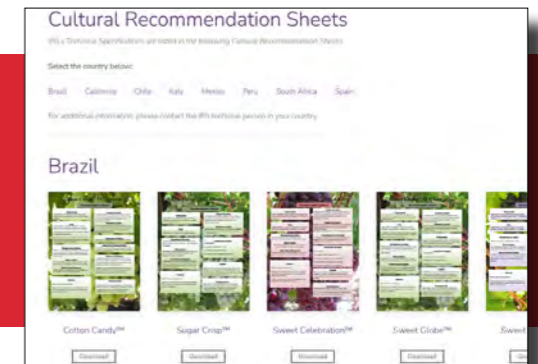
Cultural Recommendation Sheets

IFG's Technical Specifications are listed in the following Cultural Recommendation Sheets

Select the country below:

Brazil California Chile Italy Mexico Peru South Africa Spain

For additional information, please contact the IFG technical person in your country

Brazil

Cotton Candy™

Download

Sugar Crisp™

Download

Sweet Celebration™

Download

Sweet Globe™

Download

Sweet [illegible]

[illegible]